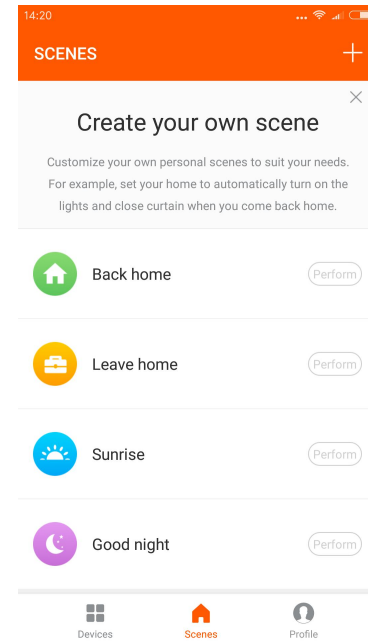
14:20

SCENES

Create your own scene

Customize your own personal scenes to suit your needs. For example, set your home to automatically turn on the lights and close curtain when you come back home.

Back home
Perform

Leave home
Perform

Sunrise
Perform

Good night
Perform

Devices
Scenes
Profile